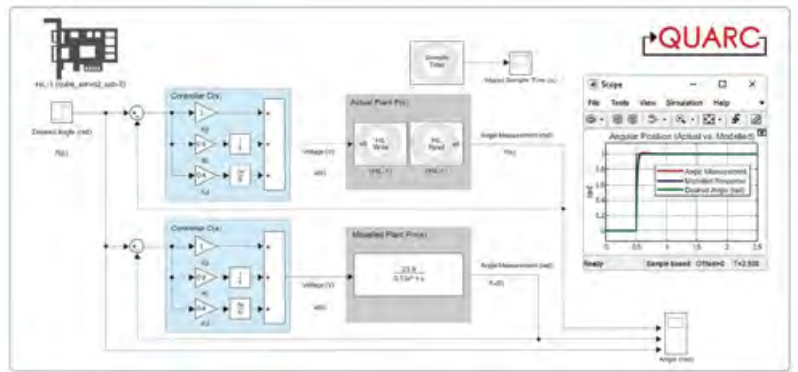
QUARC

HIL-1 (qube_servo2_usb-0)

Desired Angle (rad)

R(s)

Controller C(s)

Kp

Ki

Kd

Voltage (V)

v(t)

Actual Plant P(s)

HIL Write

HIL Read

HIL-1

HIL-1

Angle Measurement (rad)

Y(s)

Sample Time

Mean Sample Time (s)

Controller C(s)

Voltage (V)

v(t)

Modeled Plant Pm(s)

$\frac{23.9}{0.134s^2+s}$

Angle Measurement (rad)

Ym(s)

Scope

File Tools View Simulation Help

Angular Position (Actual vs. Modeled)

Angle Measurement

Simulated Response

Desired Angle (rad)

rad

0 0.5 1 1.5 2 2.5

Ready

Sample based Offset=0 T=2.500

Angle (rad)